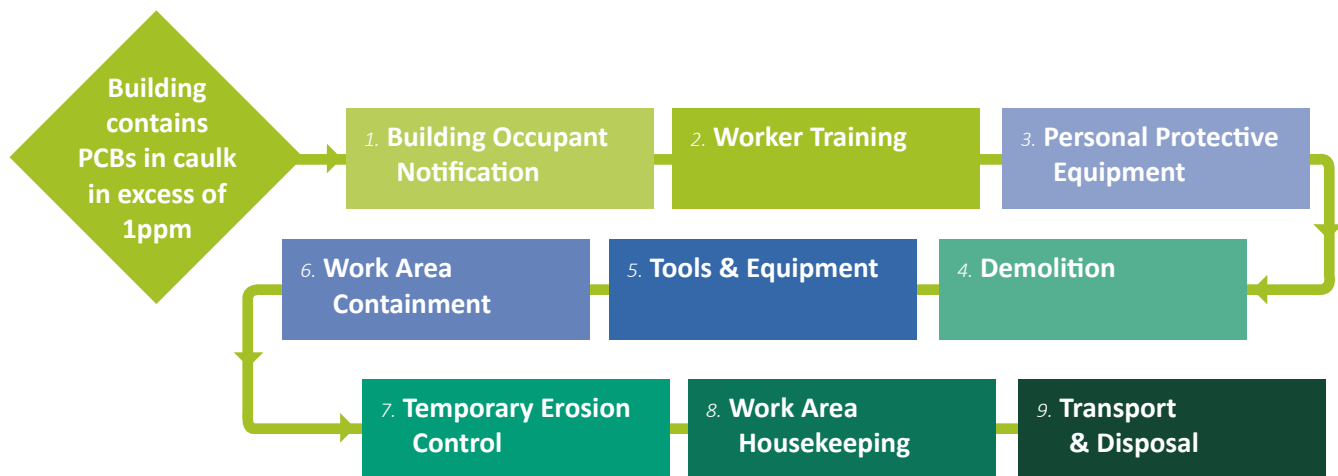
Building contains PCBs in caulk in excess of 1ppm

1. Building Occupant Notification

2. Worker Training

3. Personal Protective Equipment

4. Demolition

5. Tools & Equipment

6. Work Area Containment

7. Temporary Erosion Control

8. Work Area Housekeeping

9. Transport & Disposal